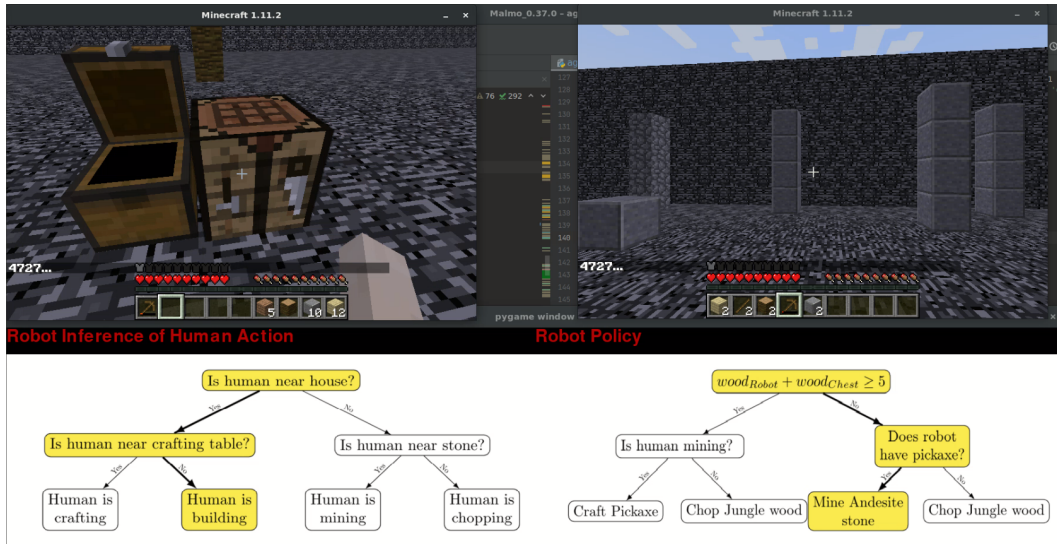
Minecraft 1.11.2

Malmo_0.37.0 - ag

Minecraft 1.11.2

4727...

5 10 12

76 292

127 128 129 130 131 132 133 134 135 136 137 138 139 140 141 142 143 144 145

pygame window

4727...

2 2 2 2

Robot Inference of Human Action

Robot Policy

Is human near house?

Yes

No

Is human near crafting table?

Is human near stone?

Yes

No

Yes

No

Human is crafting

Human is building

Human is mining

Human is chopping

$wood_{Robot} + wood_{Chest} \geq 5$

Yes

No

Is human mining?

Does robot have pickaxe?

Yes

No

Yes

No

Craft Pickaxe

Chop Jungle wood

Mine Andesite stone

Chop Jungle wood